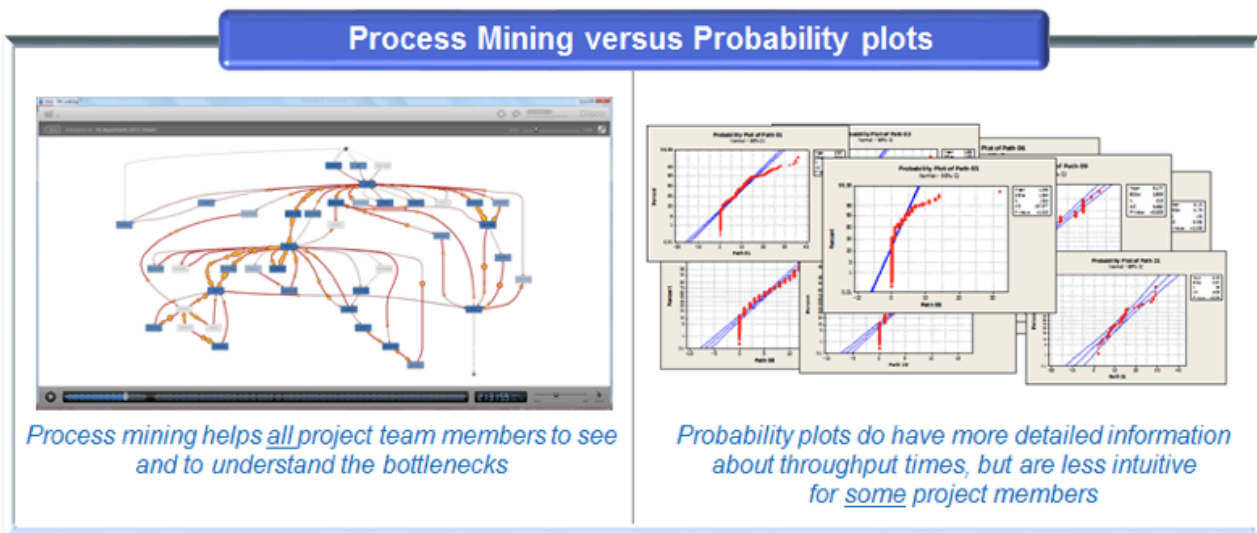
Process Mining versus Probability plots

Process mining helps all project team members to see and to understand the bottlenecks

Probability plots do have more detailed information about throughput times, but are less intuitive for some project members